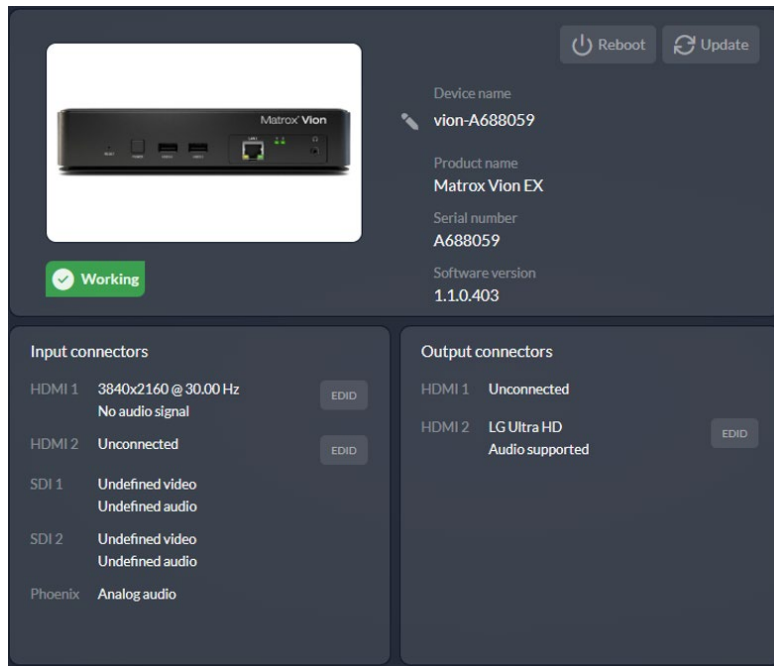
Reboot Update

Matrox Vion

Working

Device name
vion-A688059

Product name
Matrox Vion EX

Serial number
A688059

Software version
1.1.0.403

Input connectors

HDMI 1 3840x2160 @ 30.00 Hz
No audio signal
EDID

HDMI 2 Unconnected
EDID

SDI 1 Undefined video
Undefined audio

SDI 2 Undefined video
Undefined audio

Phoenix Analog audio

Output connectors

HDMI 1 Unconnected

HDMI 2 LG Ultra HD
Audio supported
EDID